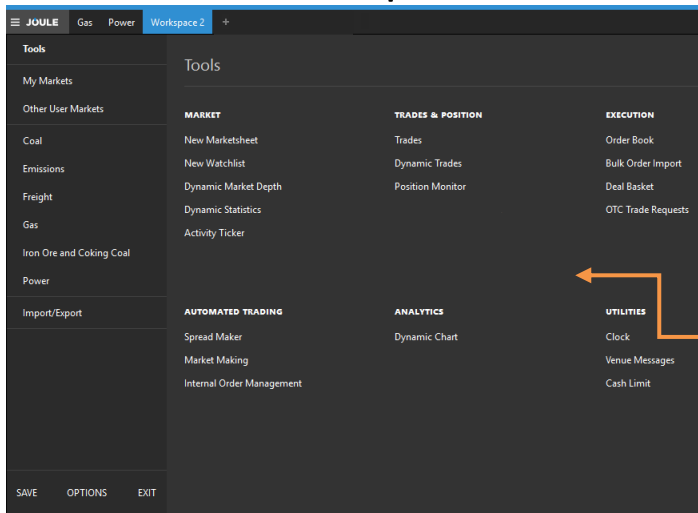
JOULE Gas Power Workspace 2 +

Tools

My Markets

Other User Markets

Coal

Emissions

Freight

Gas

Iron Ore and Coking Coal

Power

Import/Export

SAVE OPTIONS EXIT

Tools

MARKET
New Marketsheet
New Watchlist
Dynamic Market Depth
Dynamic Statistics
Activity Ticker

TRADES & POSITION
Trades
Dynamic Trades
Position Monitor

EXECUTION
Order Book
Bulk Order Import
Deal Basket
OTC Trade Requests

AUTOMATED TRADING
Spread Maker
Market Making
Internal Order Management

ANALYTICS
Dynamic Chart

UTILITIES
Clock
Venue Messages
Cash Limit